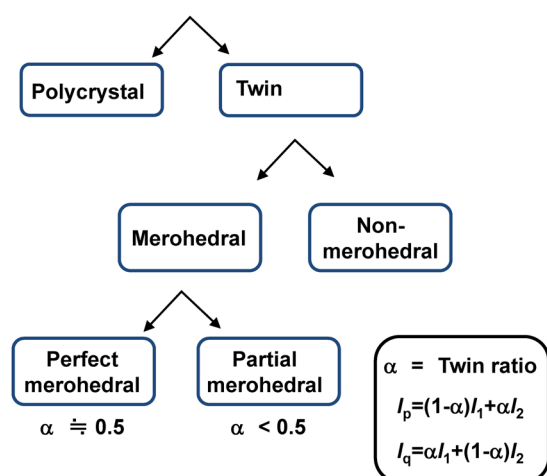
Polycrystal

Twin

Merohedral

Non-merohedral

Perfect merohedral

$\alpha \fallingdotseq 0.5$

Partial merohedral

$\alpha < 0.5$

$\alpha$ = Twin ratio

$I_p=(1-\alpha)I_1+\alpha I_2$

$I_q=\alpha I_1+(1-\alpha)I_2$